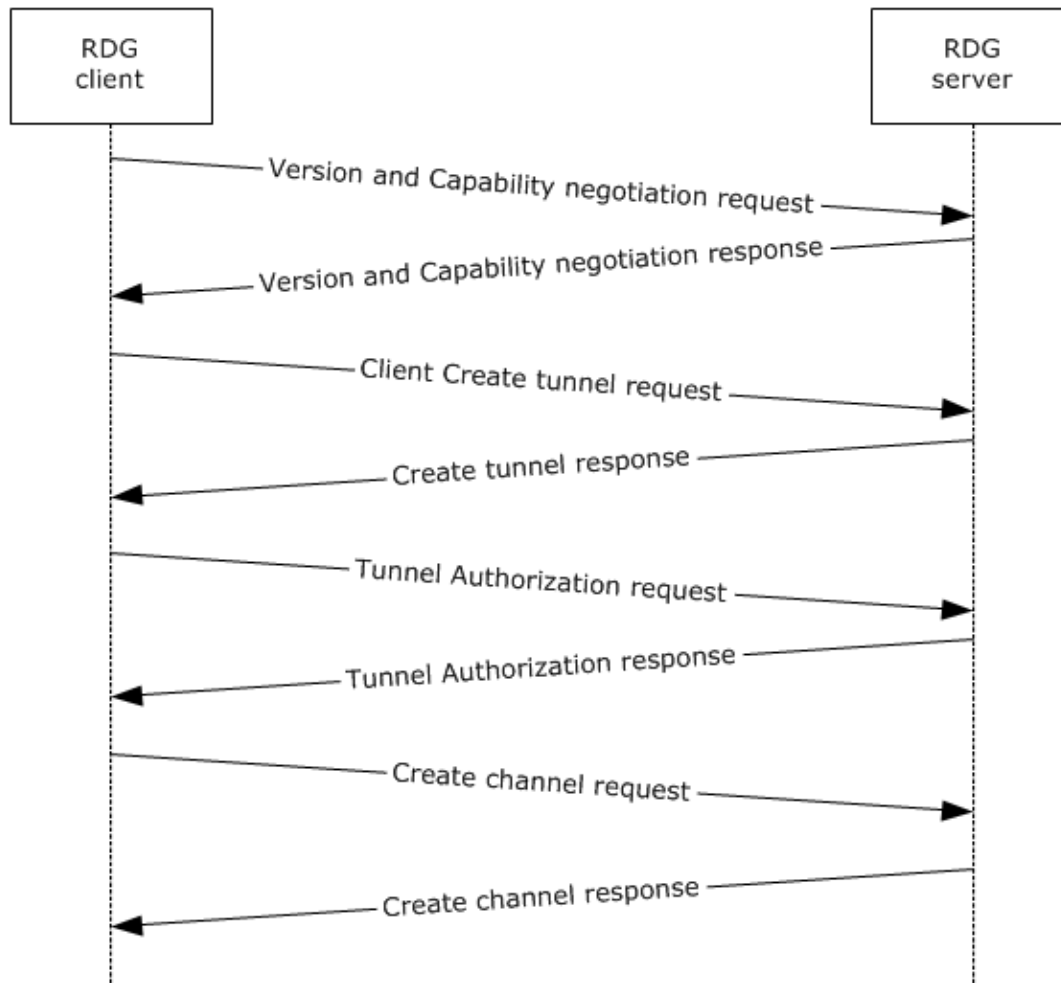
RDG client

RDG server

Version and Capability negotiation request

Version and Capability negotiation response

Client Create tunnel request

Create tunnel response

Tunnel Authorization request

Tunnel Authorization response

Create channel request

Create channel response